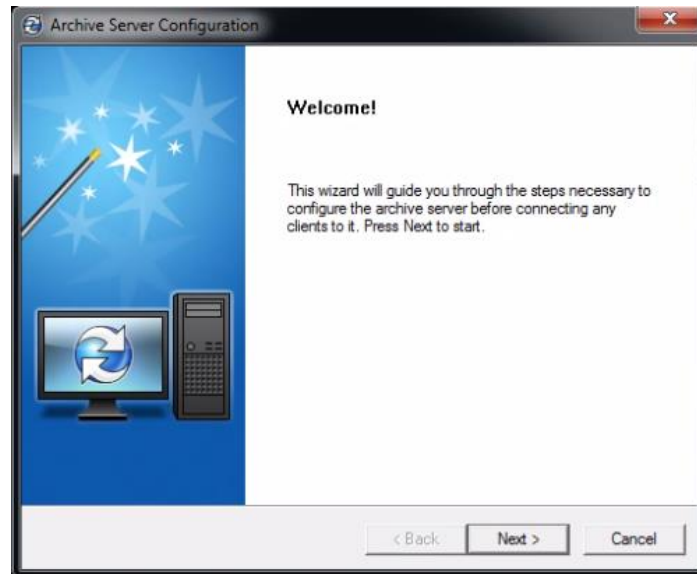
Archive Server Configuration

Welcome!

This wizard will guide you through the steps necessary to configure the archive server before connecting any clients to it. Press Next to start.

< Back
Next >
Cancel